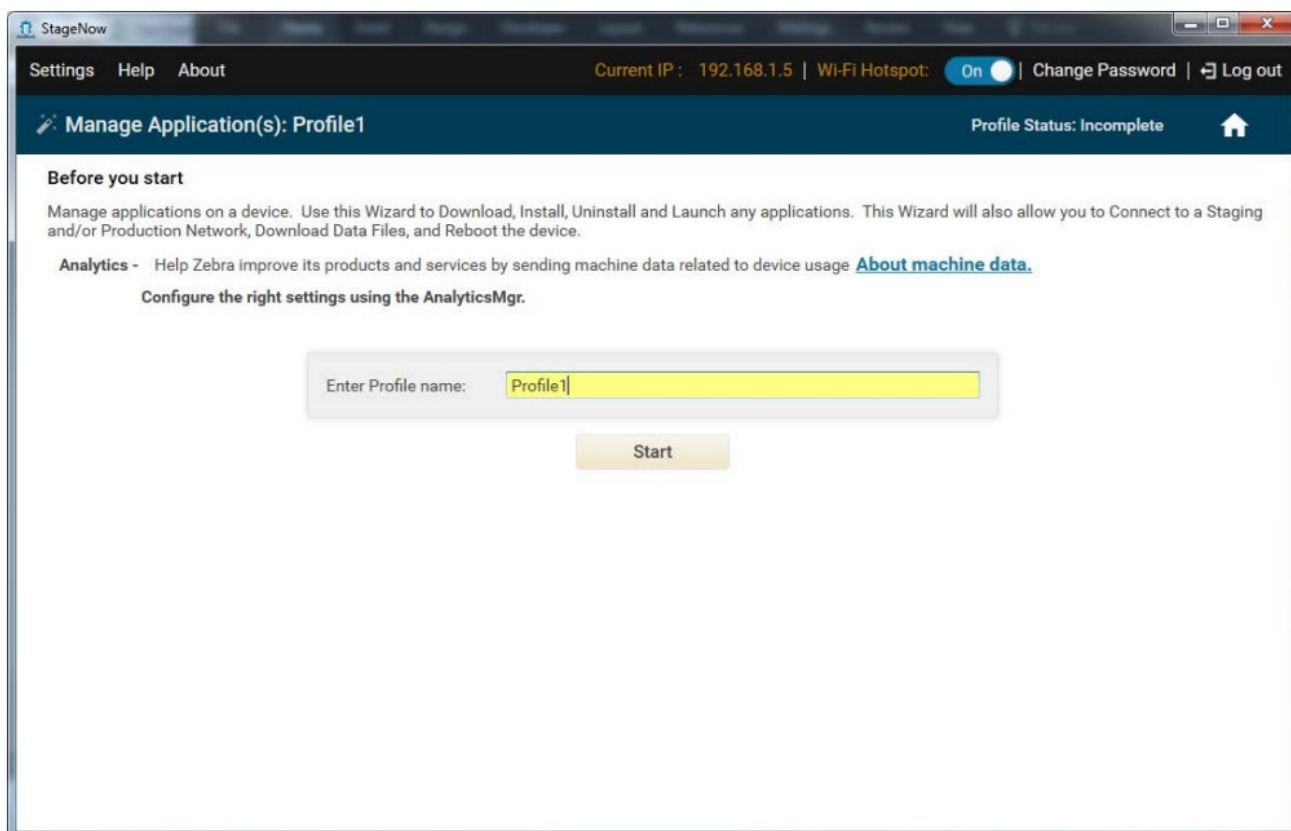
StageNow

Settings Help About

Current IP : 192.168.1.5 | Wi-Fi Hotspot: On | Change Password | Log out

Manage Application(s): Profile1

Profile Status: Incomplete

Before you start

Manage applications on a device. Use this Wizard to Download, Install, Uninstall and Launch any applications. This Wizard will also allow you to Connect to a Staging and/or Production Network, Download Data Files, and Reboot the device.

Analytics - Help Zebra improve its products and services by sending machine data related to device usage About machine data.

Configure the right settings using the AnalyticsMgr.

Enter Profile name: Profile1

Start